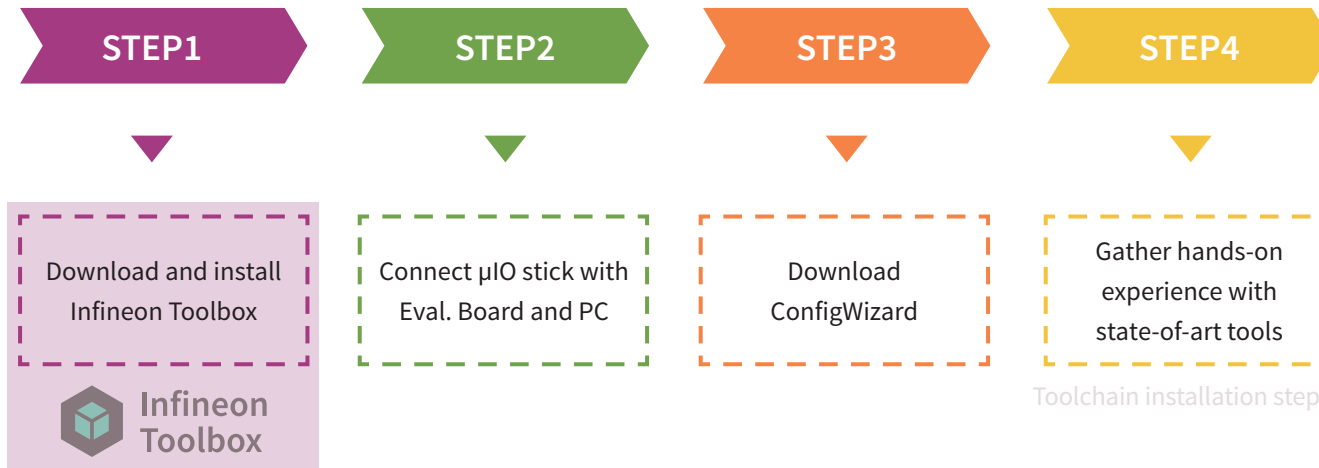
STEP1

STEP2

STEP3

STEP4

Download and install Infineon Toolbox

Connect µIO stick with Eval. Board and PC

Download ConfigWizard

Gather hands-on experience with state-of-art tools

Infineon Toolbox

Toolchain installation step